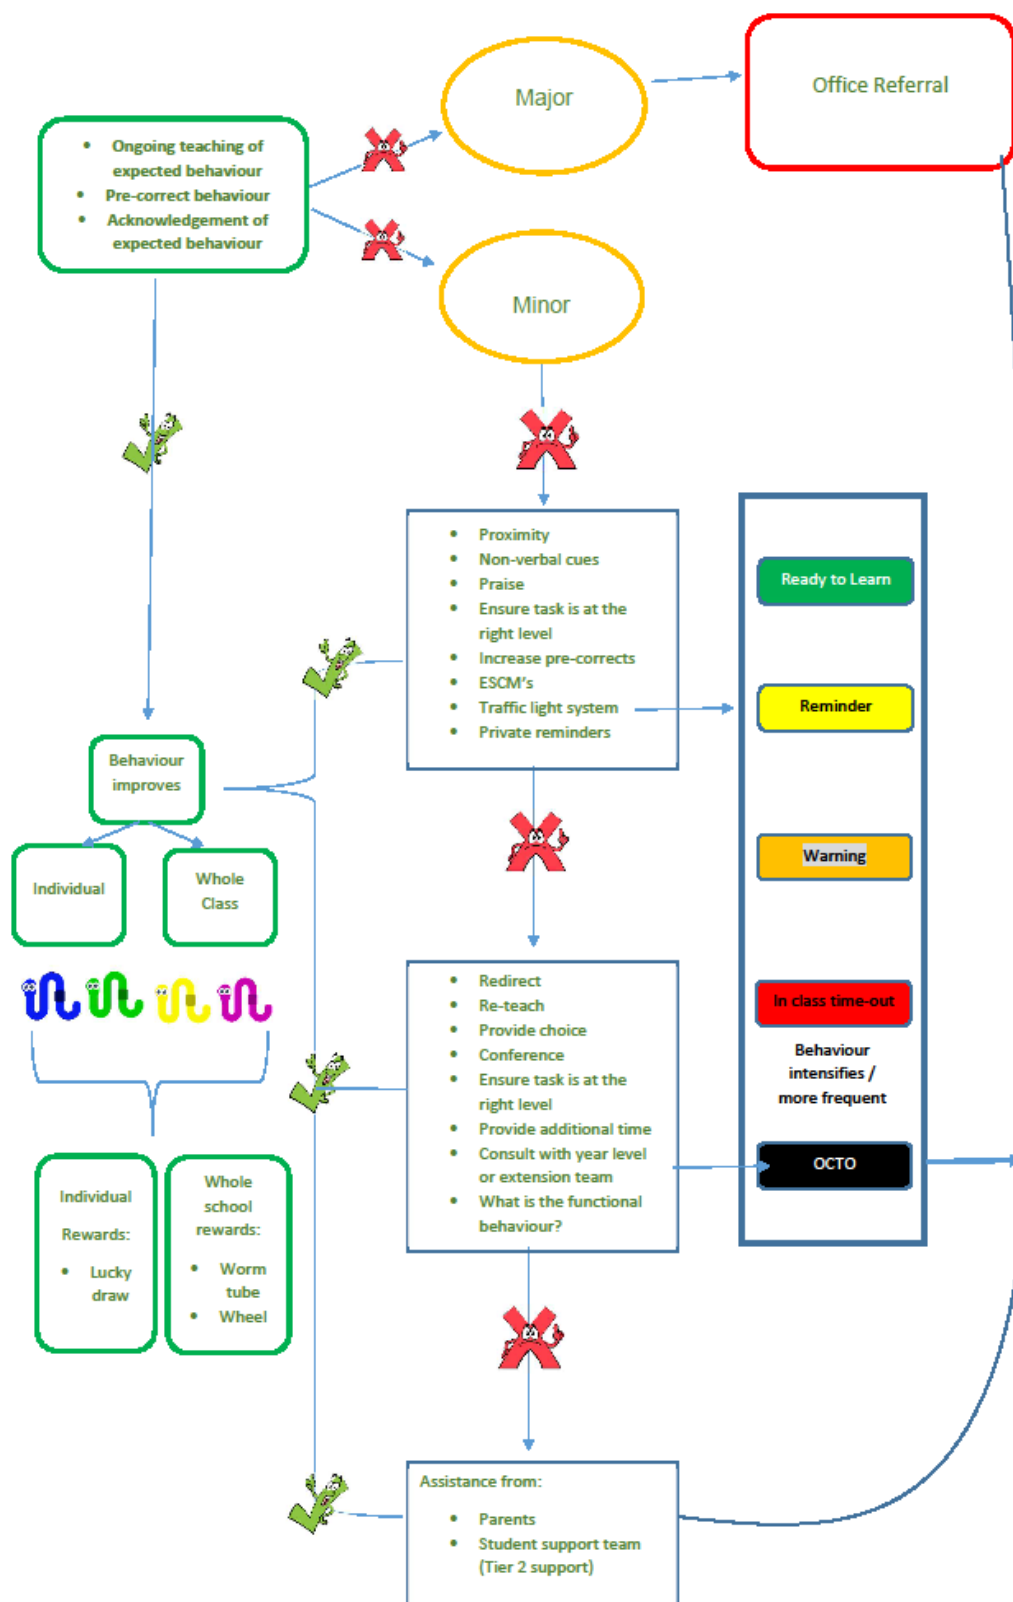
Major

Office Referral

- Ongoing teaching of expected behaviour
- Pre-correct behaviour
- Acknowledgement of expected behaviour

Minor

- Proximity
- Non-verbal cues
- Praise
- Ensure task is at the right level
- Increase pre-corrects
- ESCM's
- Traffic light system
- Private reminders

Ready to Learn

Reminder

Warning

In class time-out

Behaviour intensifies / more frequent

OCTO

Behaviour improves

Individual

Whole Class

- Redirect
- Re-teach
- Provide choice
- Conference
- Ensure task is at the right level
- Provide additional time
- Consult with year level or extension team
- What is the functional behaviour?

Individual Rewards:
- Lucky draw

Whole school rewards:
- Worm tube
- Wheel

Assistance from:
- Parents
- Student support team (Tier 2 support)